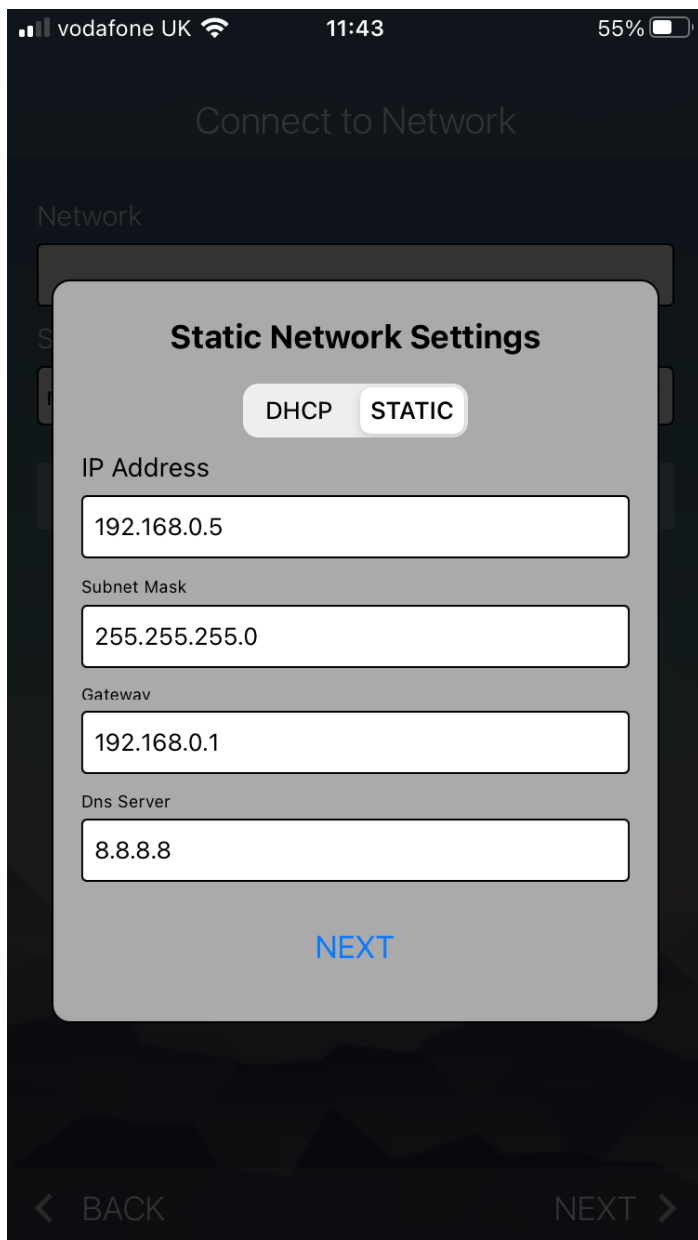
vodafone UK 11:43 55%

Connect to Network

Network

Static Network Settings

DHCP STATIC

IP Address

192.168.0.5

Subnet Mask

255.255.255.0

Gateway

192.168.0.1

Dns Server

8.8.8.8

NEXT

< BACK NEXT >